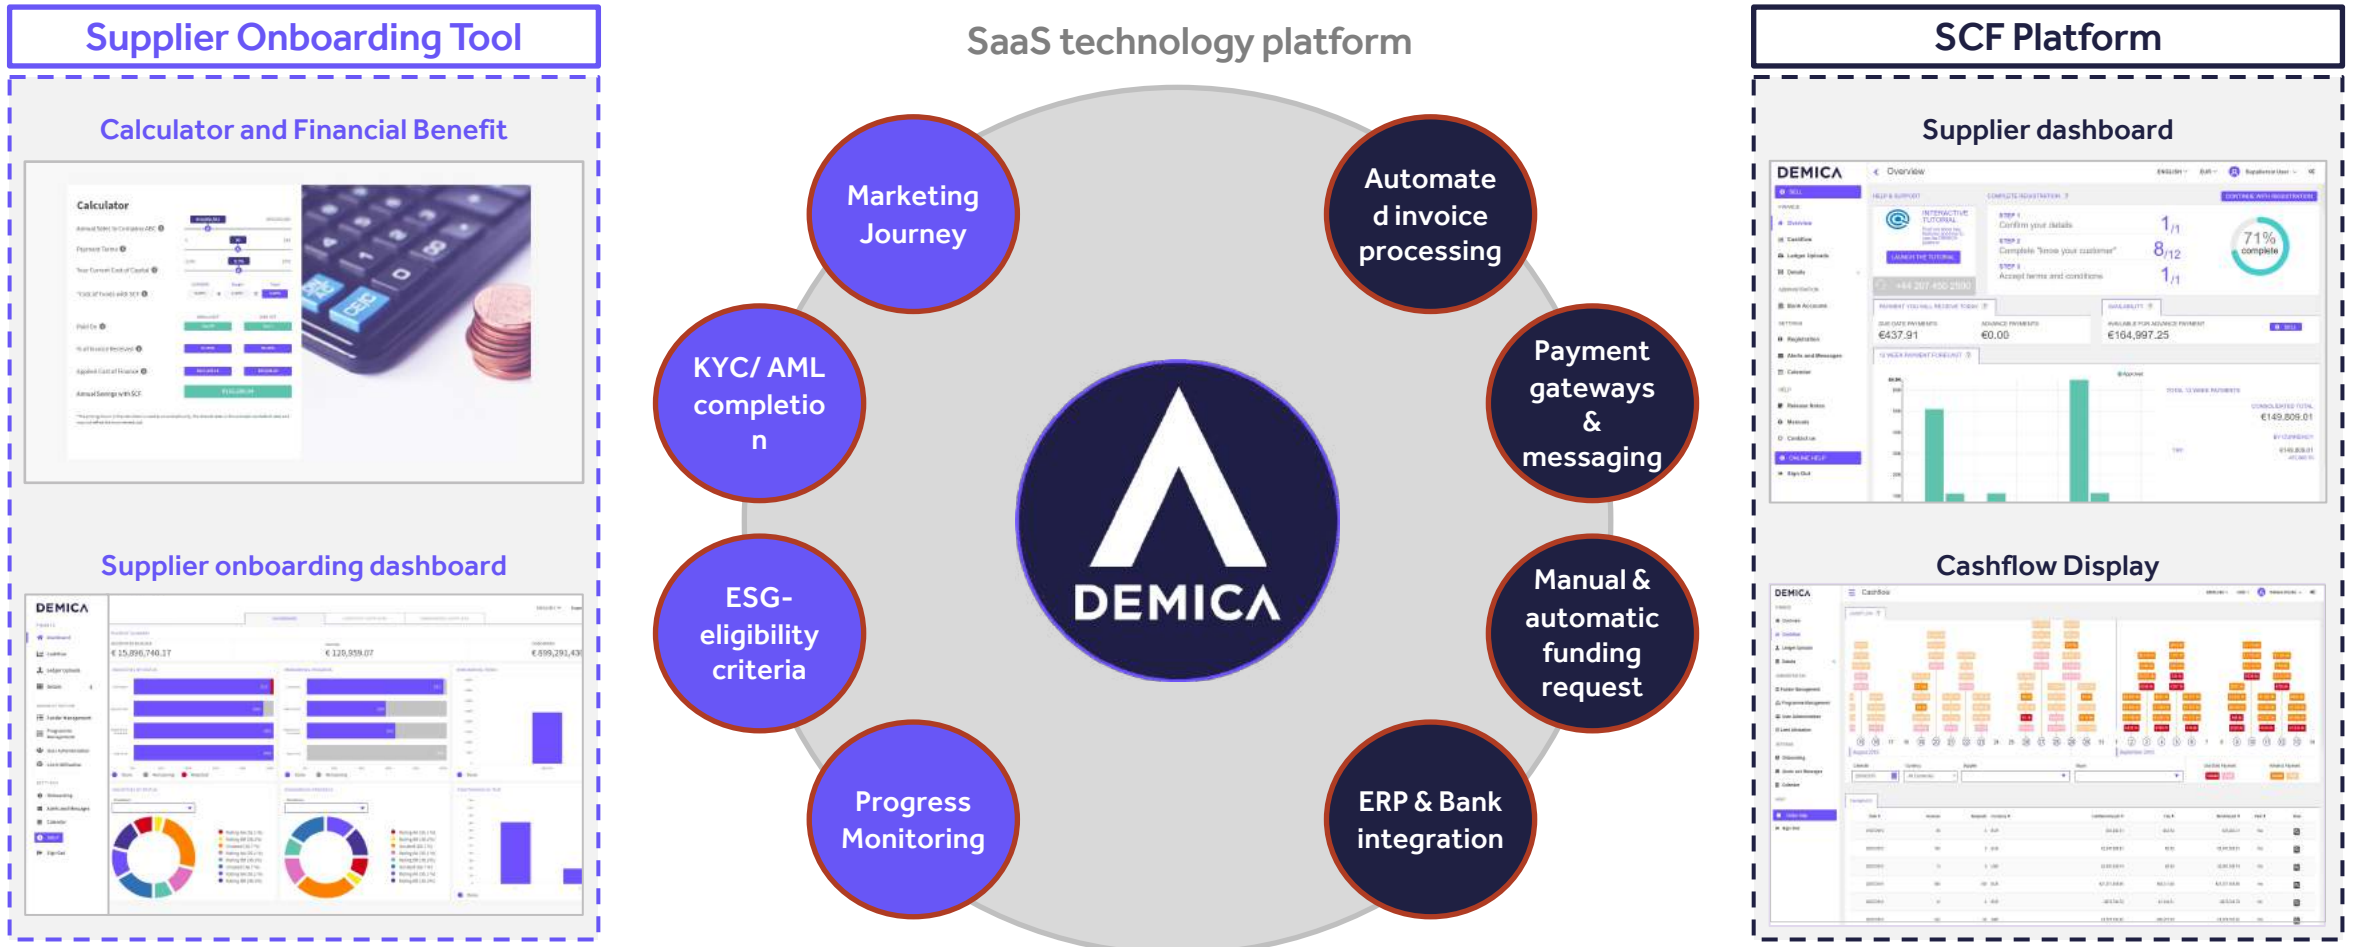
Supplier Onboarding Tool

Calculator and Financial Benefit

Calculator

Supplier onboarding dashboard

DEMICA

€ 15,896,740.17

€ 120,959.07

SaaS technology platform

Marketing Journey

KYC/ AML completion

ESG-eligibility criteria

Progress Monitoring

Automated invoice processing

Payment gateways & messaging

Manual & automatic funding request

ERP & Bank integration

DEMICA

SCF Platform

Supplier dashboard

DEMICA

Overview

71% complete

€437.91

€0.00

€164,997.25

€149,809.01

Cashflow Display

DEMICA

Cashflow